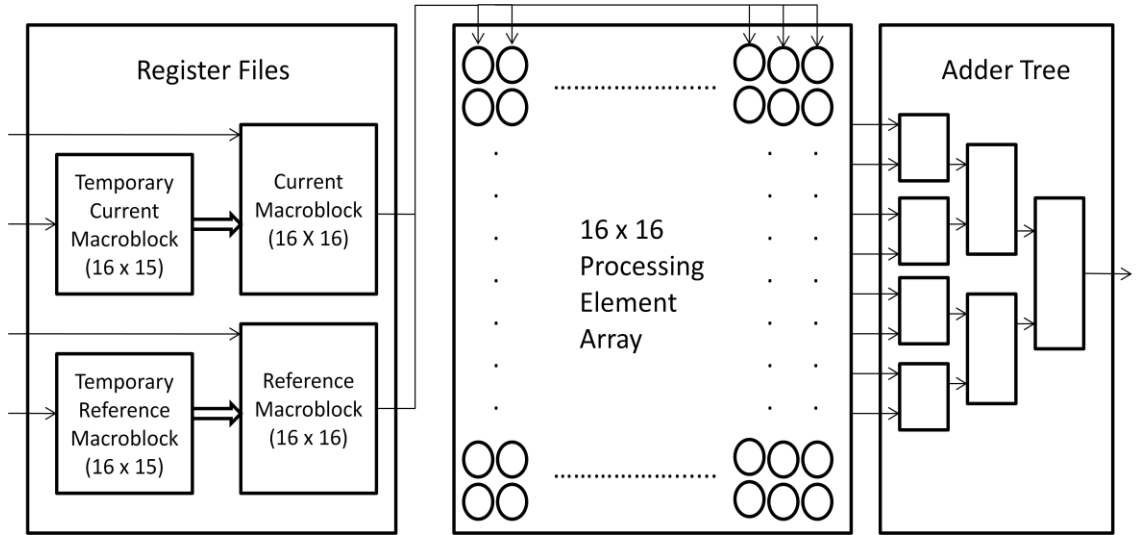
Register Files

Temporary Current Macroblock (16 x 15)

Current Macroblock (16 X 16)

Temporary Reference Macroblock (16 x 15)

Reference Macroblock (16 x 16)

16 x 16 Processing Element Array

Adder Tree